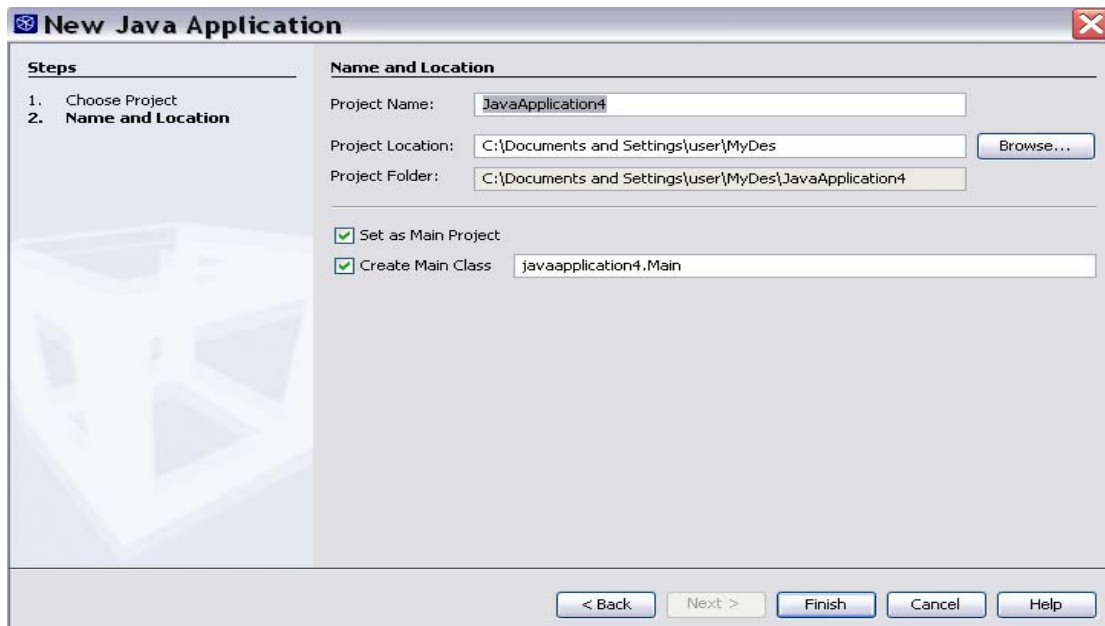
New Java Application

Steps

1. Choose Project
2. Name and Location

Name and Location

Project Name: JavaApplication4

Project Location: C:\Documents and Settings\user\MyDes Browse...

Project Folder: C:\Documents and Settings\user\MyDes\JavaApplication4

Set as Main Project

Create Main Class javaapplication4.Main

< Back Next > Finish Cancel Help